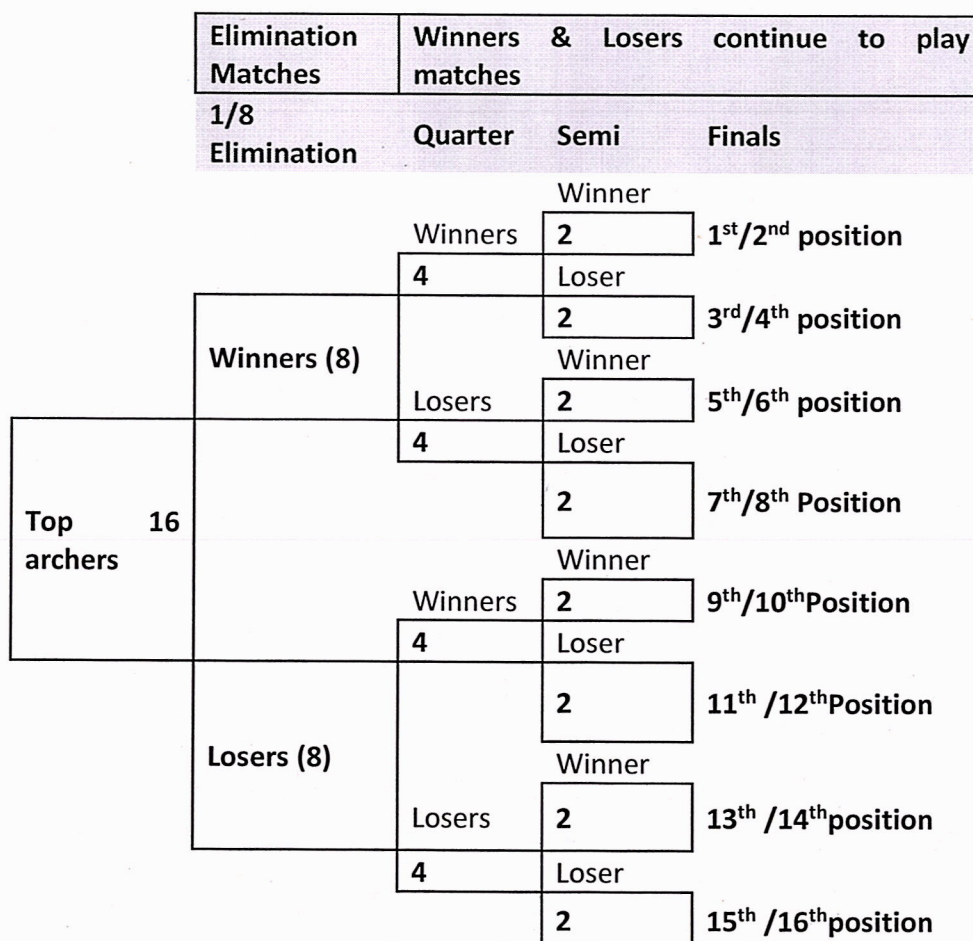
| Elimination Matches | Winners & Losers continue to play matches | | |
|---|---|---|---|
| 1/8 Elimination | Quarter | Semi | Finals |

Winner

Winners 2 $1^{st}/2^{nd}$ position

4 Loser

2 $3^{rd}/4^{th}$ position

Winners (8)

Winner

Losers 2 $5^{th}/6^{th}$ position

4 Loser

2 $7^{th}/8^{th}$ Position

Top 16 archers

Winner

Winners 2 $9^{th}/10^{th}$Position

4 Loser

2 $11^{th}$ /$12^{th}$Position

Losers (8)

Winner

Losers 2 $13^{th}$ /$14^{th}$position

4 Loser

2 $15^{th}$ /$16^{th}$position